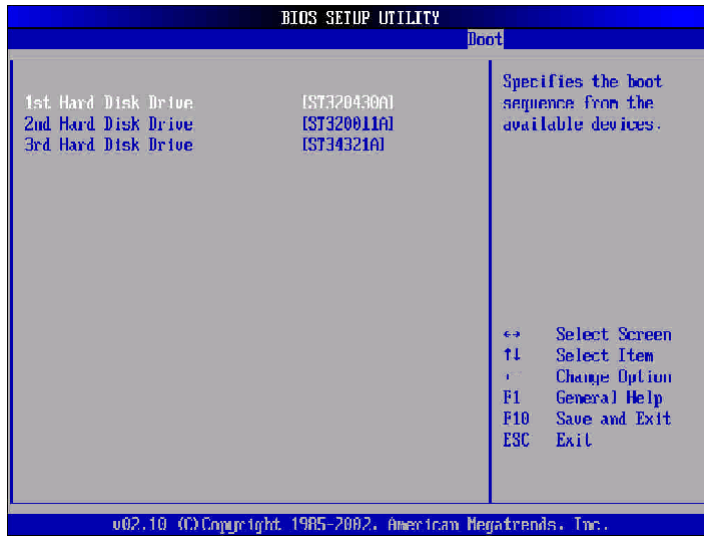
BIOS SETUP UTILITY

Boot

1st Hard Disk Drive [ST320430A]
2nd Hard Disk Drive [ST320011A]
3rd Hard Disk Drive [ST34321A]

Specifies the boot sequence from the available devices.

↔ Select Screen
↑↓ Select Item
+- Change Option
F1 General Help
F10 Save and Exit
ESC Exit

v02.10 (C)Copyright 1985-2002, American Megatrends, Inc.